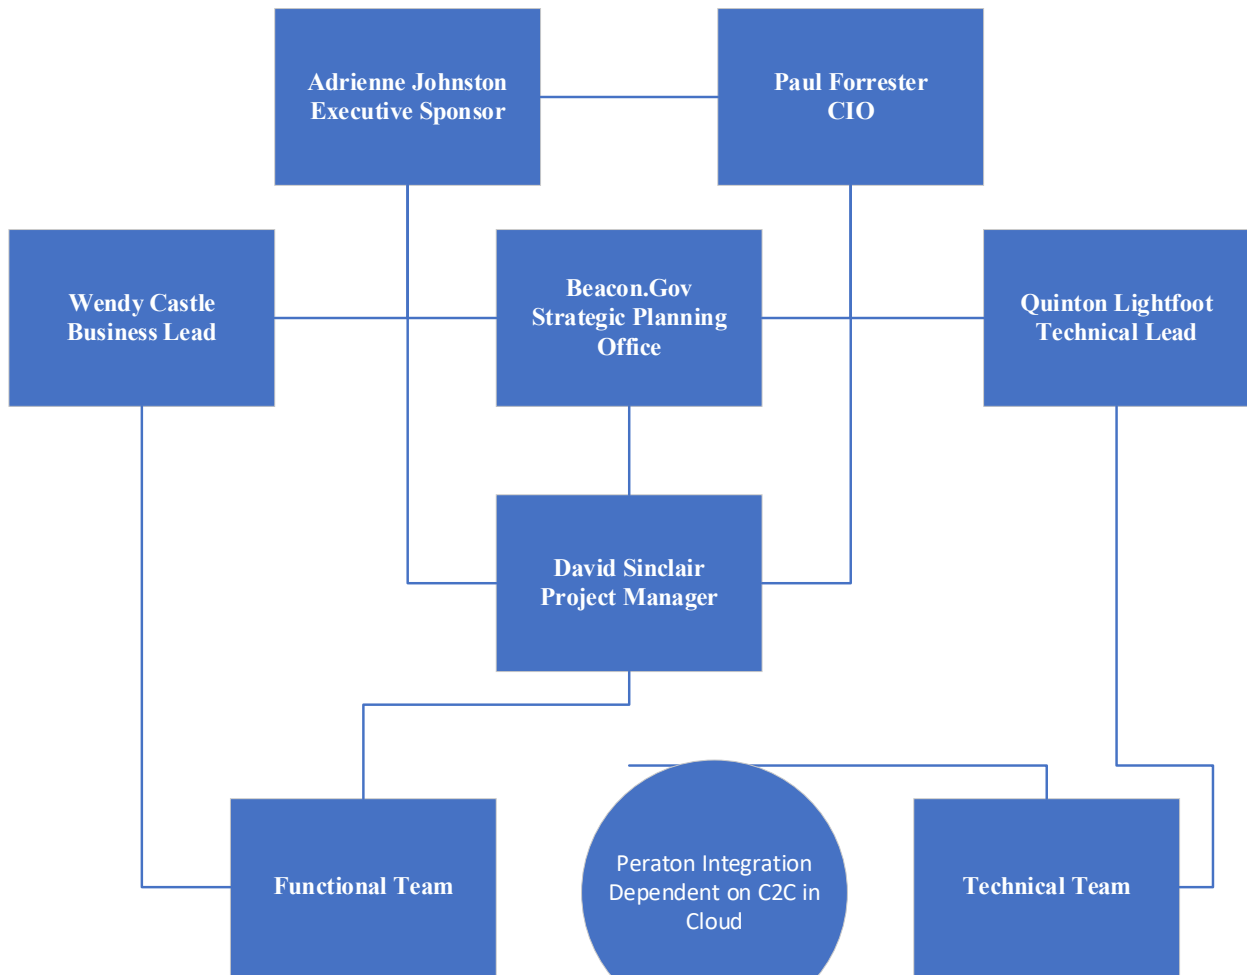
Adrienne Johnston
Executive Sponsor

Paul Forrester
CIO

Wendy Castle
Business Lead

Beacon.Gov
Strategic Planning
Office

Quinton Lightfoot
Technical Lead

David Sinclair
Project Manager

Functional Team

Peraton Integration
Dependent on C2C in
Cloud

Technical Team